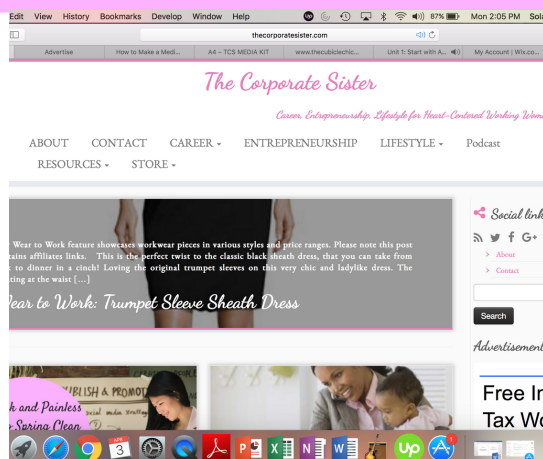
Edit View History Bookmarks Develop Window Help

87% Mon 2:05 PM Sola

thecorporatesister.com

Advertise | How to Make a Medi... | A4 – TCS MEDIA KIT | www.thecubiclechic... | Unit 1: Start with A... | My Account | Wix.co...

The Corporate Sister

Career, Entrepreneurship, Lifestyle for Heart-Centered Working Wom

ABOUT CONTACT CAREER ▾ ENTREPRENEURSHIP LIFESTYLE ▾ Podcast

RESOURCES ▾ STORE ▾

Wear to Work feature showcases workwear pieces in various styles and price ranges. Please note this post tains affiliates links. This is the perfect twist to the classic black sheath dress, that you can take from t to dinner in a cinch! Loving the original trumpet sleeves on this very chic and ladylike dress. The ting at the waist […]

Vear to Work: Trumpet Sleeve Sheath Dress

Social link

About

Contact

Search

Advertisement

k and Painless Spring Clean

URISH & PROMO

Free In Tax Wo

APR 3